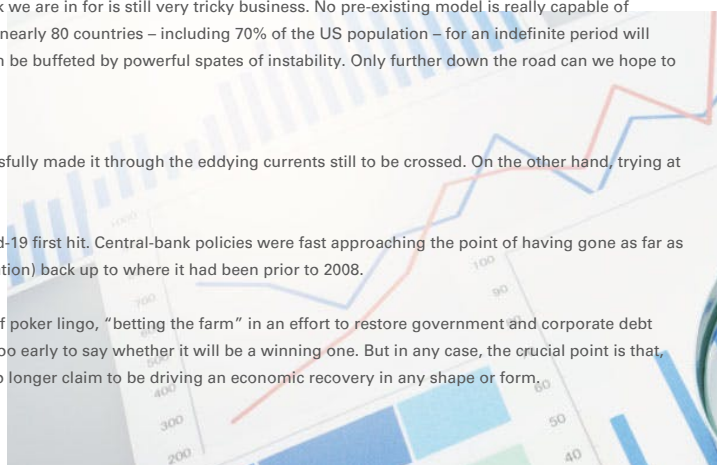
k we are in for is still very tricky business. No pre-existing model is really capable of nearly 80 countries – including 70% of the US population – for an indefinite period will n be buffeted by powerful spates of instability. Only further down the road can we hope to

sfully made it through the eddying currents still to be crossed. On the other hand, trying at

d-19 first hit. Central-bank policies were fast approaching the point of having gone as far as tion) back up to where it had been prior to 2008.

f poker lingo, "betting the farm" in an effort to restore government and corporate debt oo early to say whether it will be a winning one. But in any case, the crucial point is that, o longer claim to be driving an economic recovery in any shape or form.